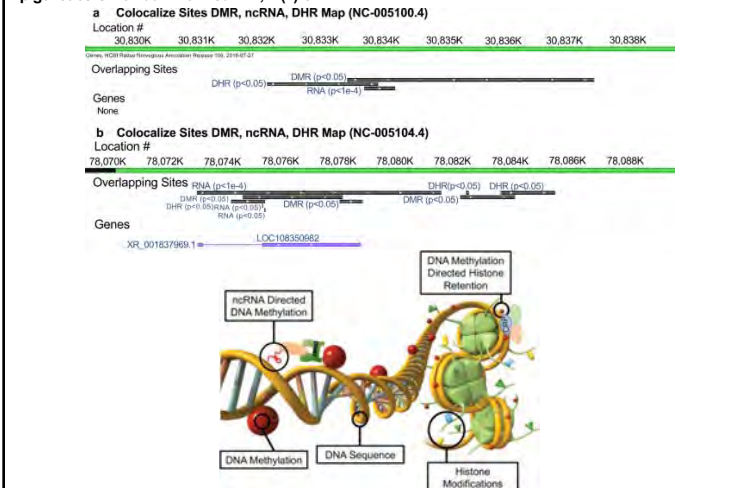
a Colocalize Sites DMR, ncRNA, DHR Map (NC-005100.4)
Location #
30,830K 30,831K 30,832K 30,833K 30,834K 30,835K 30,836K 30,837K 30,838K
Genes, NCBI Rattus Norvegicus Annotation Release 106, 2018-07-27
Overlapping Sites
DMR (p<0.05)
DHR (p<0.05)
RNA (p<1e-4)
Genes
None

b Colocalize Sites DMR, ncRNA, DHR Map (NC-005104.4)
Location #
78,070K 78,072K 78,074K 78,076K 78,078K 78,080K 78,082K 78,084K 78,086K 78,088K
Overlapping Sites RNA (p<1e-4)
DMR (p<0.05)
DHR (p<0.05) RNA (p<0.05)
RNA (p<0.05)
DMR (p<0.05)
DHR(p<0.05) DHR (p<0.05)
DMR (p<0.05)
Genes
XR_001837969.1
LOC108350982

DNA Methylation Directed Histone Retention
ncRNA Directed DNA Methylation
DNA Methylation
DNA Sequence
Histone Modifications